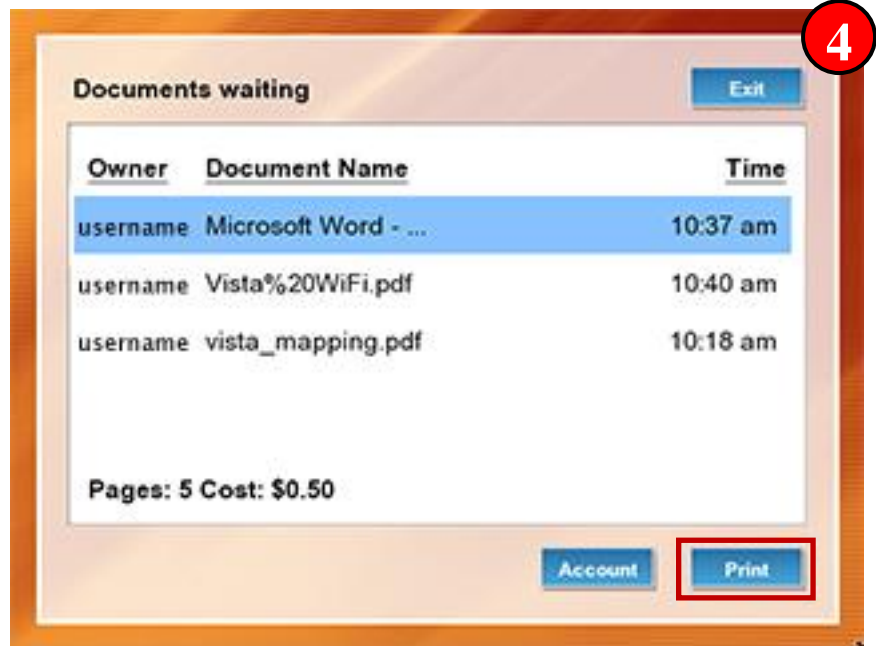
4

Documents waiting

Exit

| Owner | Document Name | Time |
|---|---|---|
| username | Microsoft Word - ... | 10:37 am |
| username | Vista%20WiFi.pdf | 10:40 am |
| username | vista_mapping.pdf | 10:18 am |

Pages: 5 Cost: $0.50

Account

Print